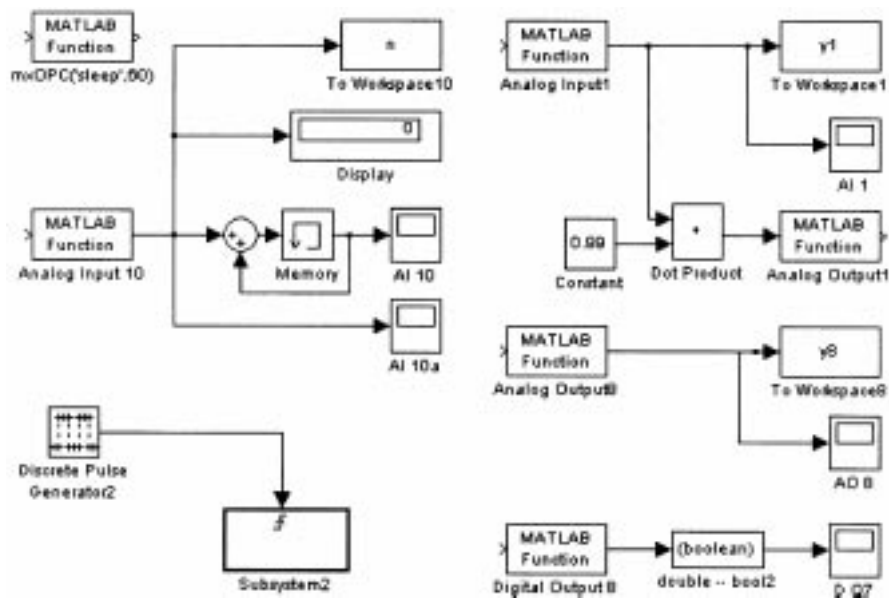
MATLAB Function
mxDPC('sleep',50)

n
To Workspace10

0
Display

MATLAB Function
Analog Input 10

Memory

AI 10

AI 10a

Discrete Pulse Generator2

Subsystem2

MATLAB Function
Analog Input1

y1
To Workspace1

AI 1

0.99
Constant

Dot Product

MATLAB Function
Analog Output1

MATLAB Function
Analog Output8

y8
To Workspace8

AO 8

MATLAB Function
Digital Output 8

(boolean)
double -- bool2

D 07